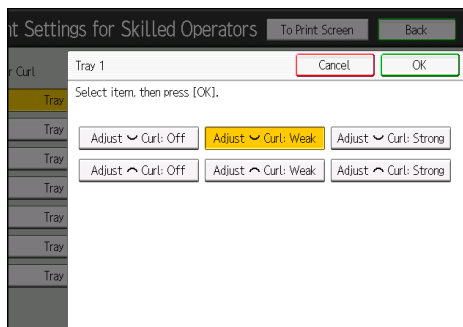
nt Settings for Skilled Operators
To Print Screen
Back
r Curl
Tray
Tray
Tray
Tray
Tray
Tray
Tray
Tray 1
Cancel
OK
Select item, then press [OK].
Adjust ⌣ Curl: Off
Adjust ⌣ Curl: Weak
Adjust ⌣ Curl: Strong
Adjust ⌢ Curl: Off
Adjust ⌢ Curl: Weak
Adjust ⌢ Curl: Strong